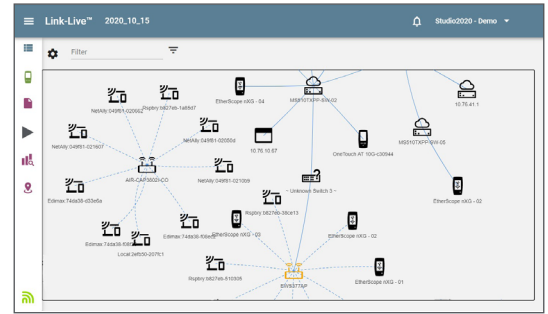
Link-Live™ 2020_10_15

Studio2020 - Demo

Filter

NetAlly:04f8f1-020662
Rsptry:b827eb-1a66d7
EtherScope nXG - 04
MS510TXPP-SW-02
10.75.41.1
NetAlly:04f8f1-021607
NetAlly:04f8f1-02050d
10.75.10.67
OneTouch AT 10G-c20944
MS510TXPP-SW-03
AIR-CAP3602I-CO
NetAlly:04f8f1-021009
~ Unknown Switch 3 ~
Edimax:74da38-d53e6a
EtherScope nXG - 02
Rsptry:b827eb-38ce13
Edimax:74da38-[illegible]
Edimax:74da38-60be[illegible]
EtherScope nXG - 03
EtherScope nXG - 02
Local:2ef550-2075:1
Rsptry:b827eb-810505
EtherScope nXG - 01
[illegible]